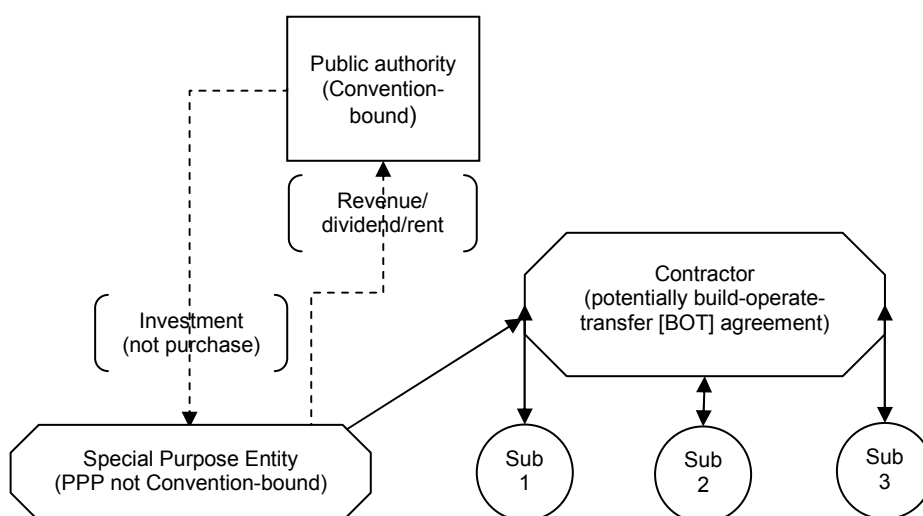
Public authority (Convention-bound)

Revenue/ dividend/rent

Investment (not purchase)

Contractor (potentially build-operate-transfer [BOT] agreement)

Special Purpose Entity (PPP not Convention-bound)

Sub 1

Sub 2

Sub 3